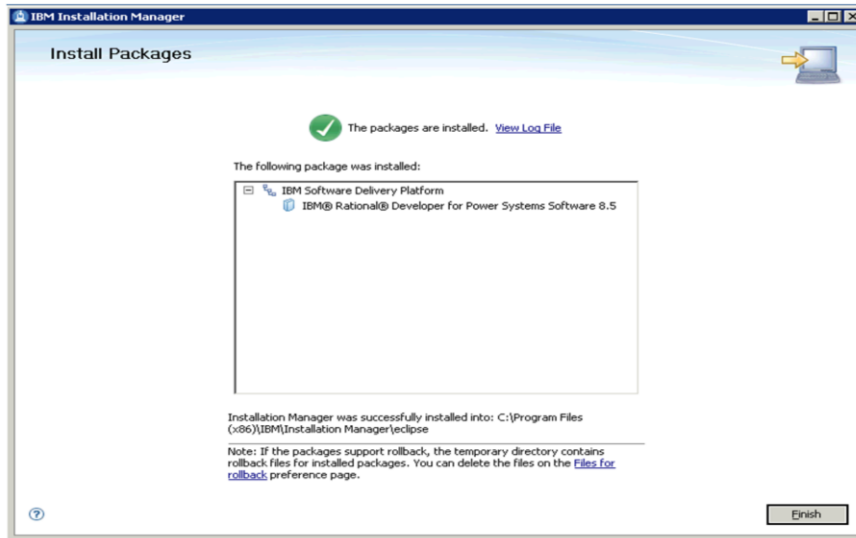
IBM Installation Manager

Install Packages

The packages are installed. View Log File

The following package was installed:

IBM Software Delivery Platform
IBM® Rational® Developer for Power Systems Software 8.5

Installation Manager was successfully installed into: C:\Program Files (x86)\IBM\Installation Manager\eclipse

Note: If the packages support rollback, the temporary directory contains rollback files for installed packages. You can delete the files on the Files for rollback preference page.

Finish